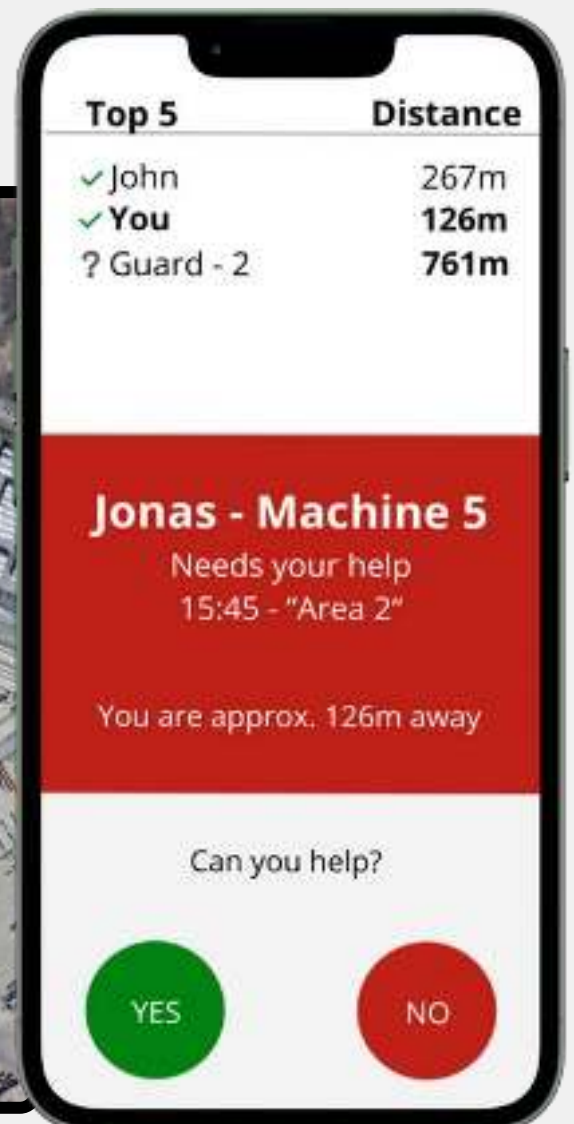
| Top 5 | Distance |
|---|---|
| ✓John | 267m |
| ✓**You** | **126m** |
| ? Guard - 2 | **761m** |

**Jonas - Machine 5**

Needs your help
15:45 - "Area 2"

You are approx. 126m away

Can you help?

YES

NO